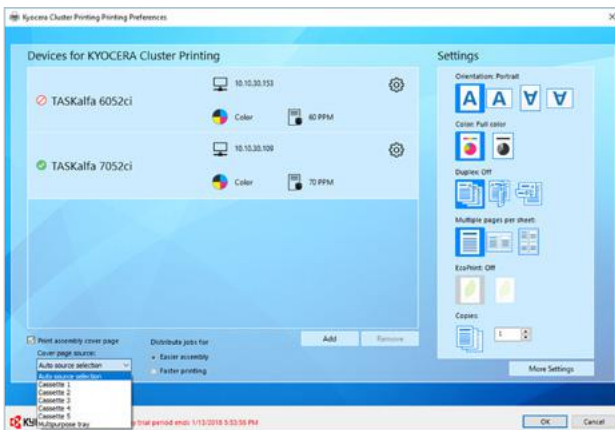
Kyocera Cluster Printing Printing Preferences

Devices for KYOCERA Cluster Printing

TASKalfa 6052ci
10.10.30.153
Color
60 PPM

TASKalfa 7052ci
10.10.30.109
Color
70 PPM

Print assembly cover page
Cover page source:
Auto source selection
Auto source selection
Cassette 1
Cassette 2
Cassette 3
Cassette 4
Cassette 5
Multipurpose tray

Distribute jobs for
Easier assembly
Faster printing

Add
Remove

Settings
Orientation: Portrait
Color: Full color
Duplex: Off
Multiple pages per sheet:
EcoPrint: Off
Copies
1

More Settings

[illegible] trial period ends 1/13/2018 5:53:56 PM

OK
Cancel